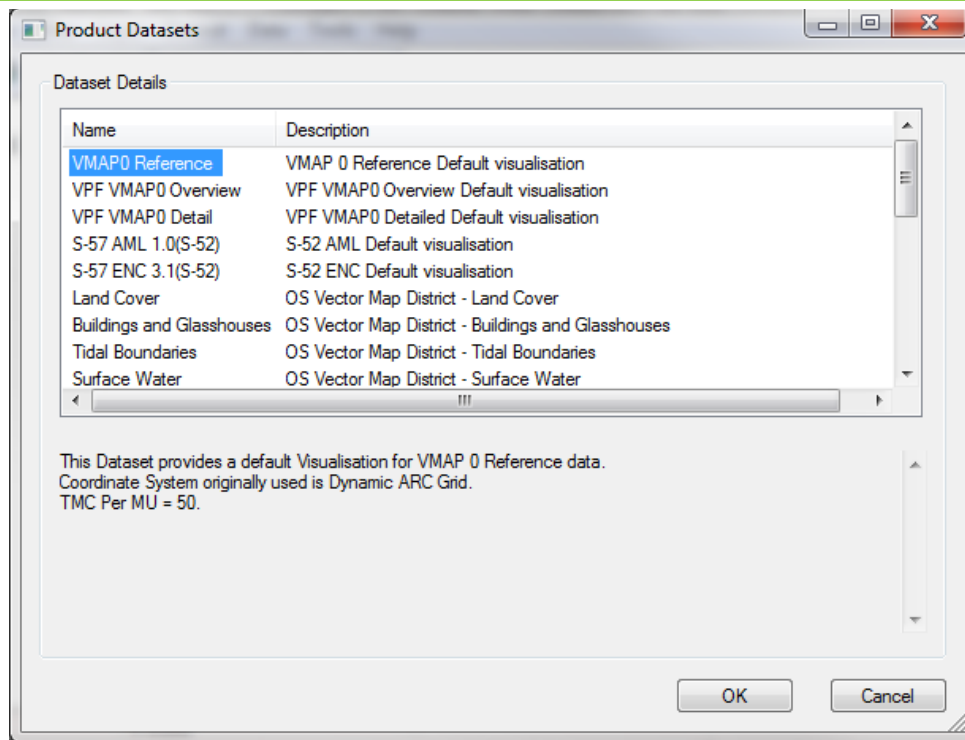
Product Datasets

Dataset Details

| Name | Description |
|---|---|
| VMAP0 Reference | VMAP 0 Reference Default visualisation |
| VPF VMAP0 Overview | VPF VMAP0 Overview Default visualisation |
| VPF VMAP0 Detail | VPF VMAP0 Detailed Default visualisation |
| S-57 AML 1.0(S-52) | S-52 AML Default visualisation |
| S-57 ENC 3.1(S-52) | S-52 ENC Default visualisation |
| Land Cover | OS Vector Map District - Land Cover |
| Buildings and Glasshouses | OS Vector Map District - Buildings and Glasshouses |
| Tidal Boundaries | OS Vector Map District - Tidal Boundaries |
| Surface Water | OS Vector Map District - Surface Water |

This Dataset provides a default Visualisation for VMAP 0 Reference data.
Coordinate System originally used is Dynamic ARC Grid.
TMC Per MU = 50.

OK
Cancel